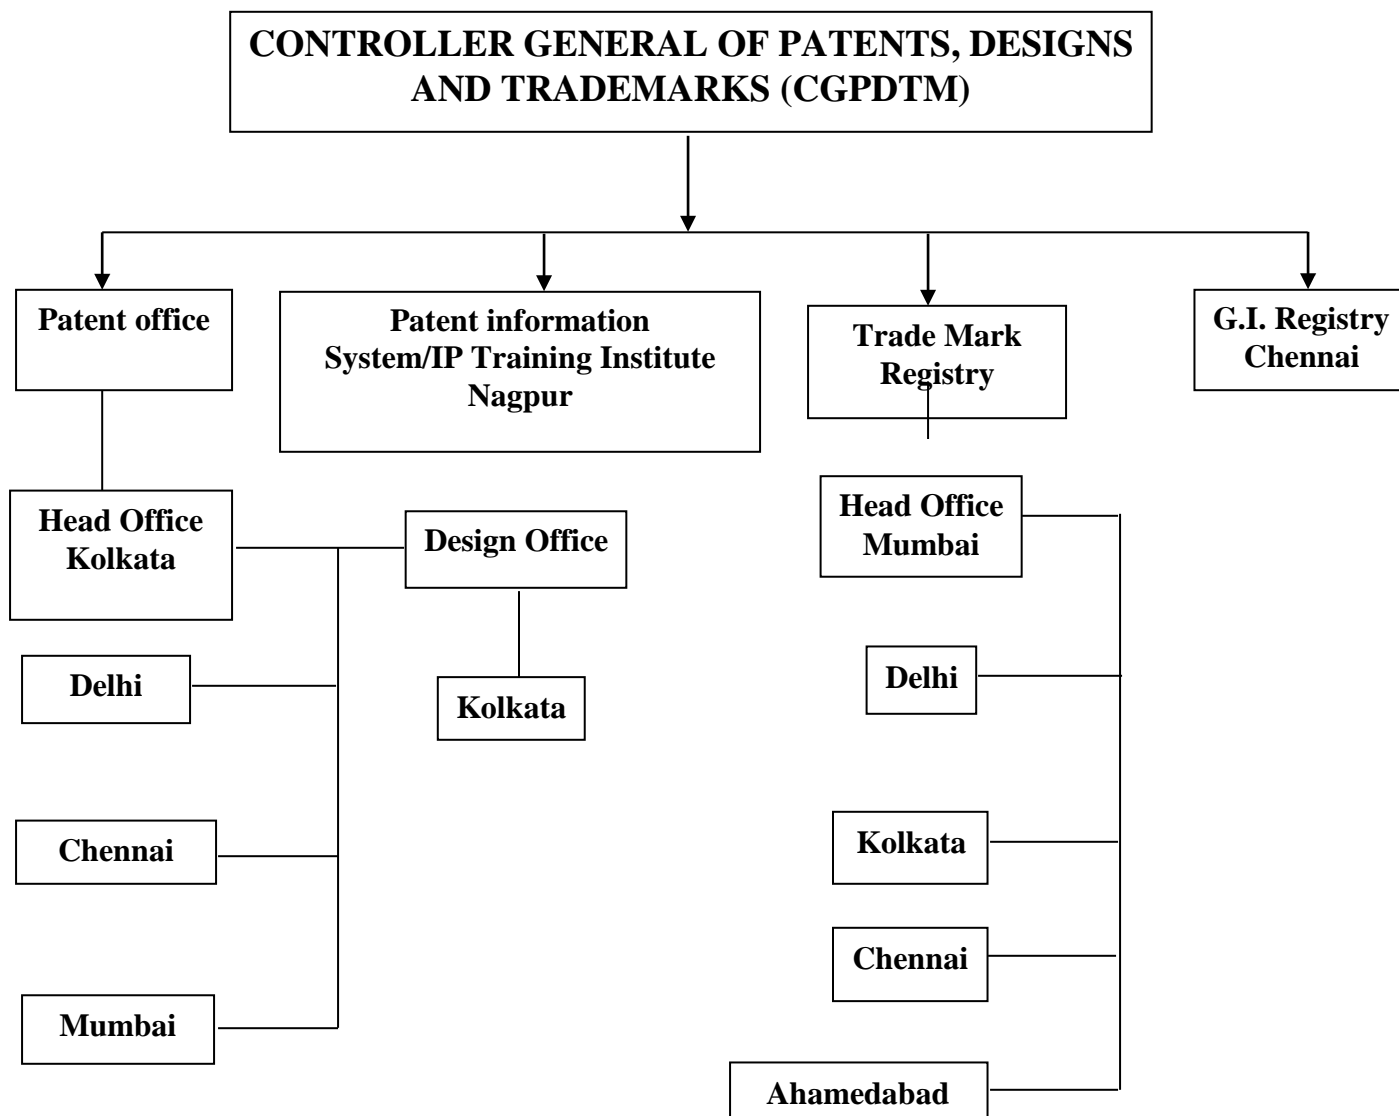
CONTROLLER GENERAL OF PATENTS, DESIGNS AND TRADEMARKS (CGPDTM)

Patent office

Patent information System/IP Training Institute Nagpur

Trade Mark Registry

G.I. Registry Chennai

Head Office Kolkata

Design Office

Kolkata

Delhi

Chennai

Mumbai

Head Office Mumbai

Delhi

Kolkata

Chennai

Ahamedabad